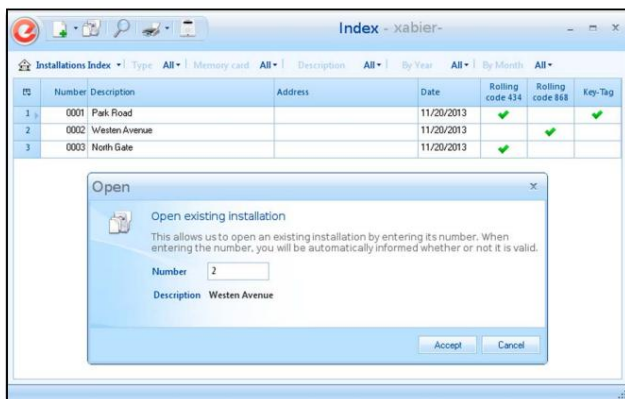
Index - xabier-

Installations Index ▾ | Type All ▾ | Memory card All ▾ | Description All ▾ | By Year All ▾ | By Month All ▾

| | Number | Description | Address | Date | Rolling code 434 | Rolling code 868 | Key-Tag |
|---|---|---|---|---|---|---|---|
| 1 | 0001 | Park Road | | 11/20/2013 | ✔ | | ✔ |
| 2 | 0002 | Westen Avenue | | 11/20/2013 | | ✔ | |
| 3 | 0003 | North Gate | | 11/20/2013 | ✔ | | |

Open

Open existing installation

This allows us to open an existing installation by entering its number. When entering the number, you will be automatically informed whether or not it is valid.

Number 2

Description Westen Avenue

Accept Cancel